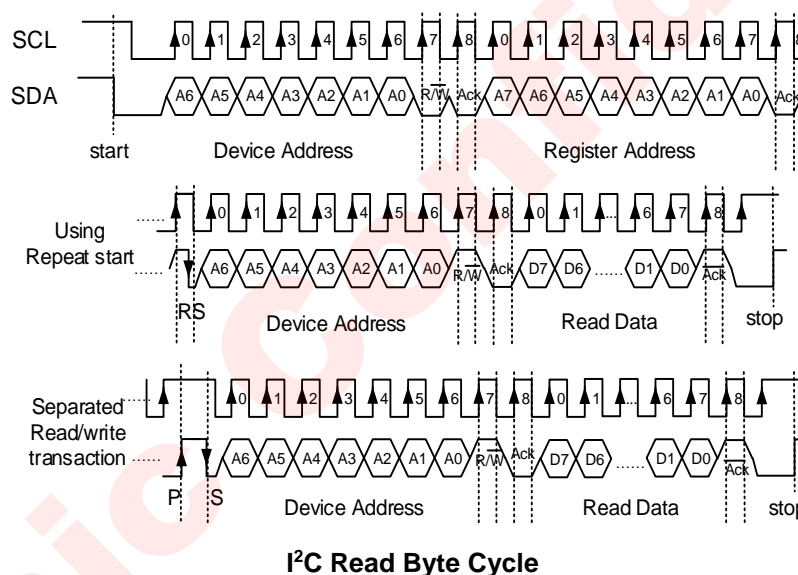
SCL

SDA

0 1 2 3 4 5 6 7 8 0 1 2 3 4 5 6 7

A6 A5 A4 A3 A2 A1 A0 R/$\overline{W}$ Ack A7 A6 A5 A4 A3 A2 A1 A0 Ack

start Device Address Register Address

0 1 2 3 4 5 6 7 8 0 1 ... 6 7 8

Using Repeat start

A6 A5 A4 A3 A2 A1 A0 R/$\overline{W}$ Ack D7 D6 ...... D1 D0 $\overline{Ack}$

RS Device Address Read Data stop

0 1 2 3 4 5 6 7 8 0 1 ... 6 7 8

Separated Read/write transaction

A6 A5 A4 A3 A2 A1 A0 R/$\overline{W}$ Ack D7 D6 ...... D1 D0 $\overline{Ack}$

P S Device Address Read Data stop

I$^2$C Read Byte Cycle